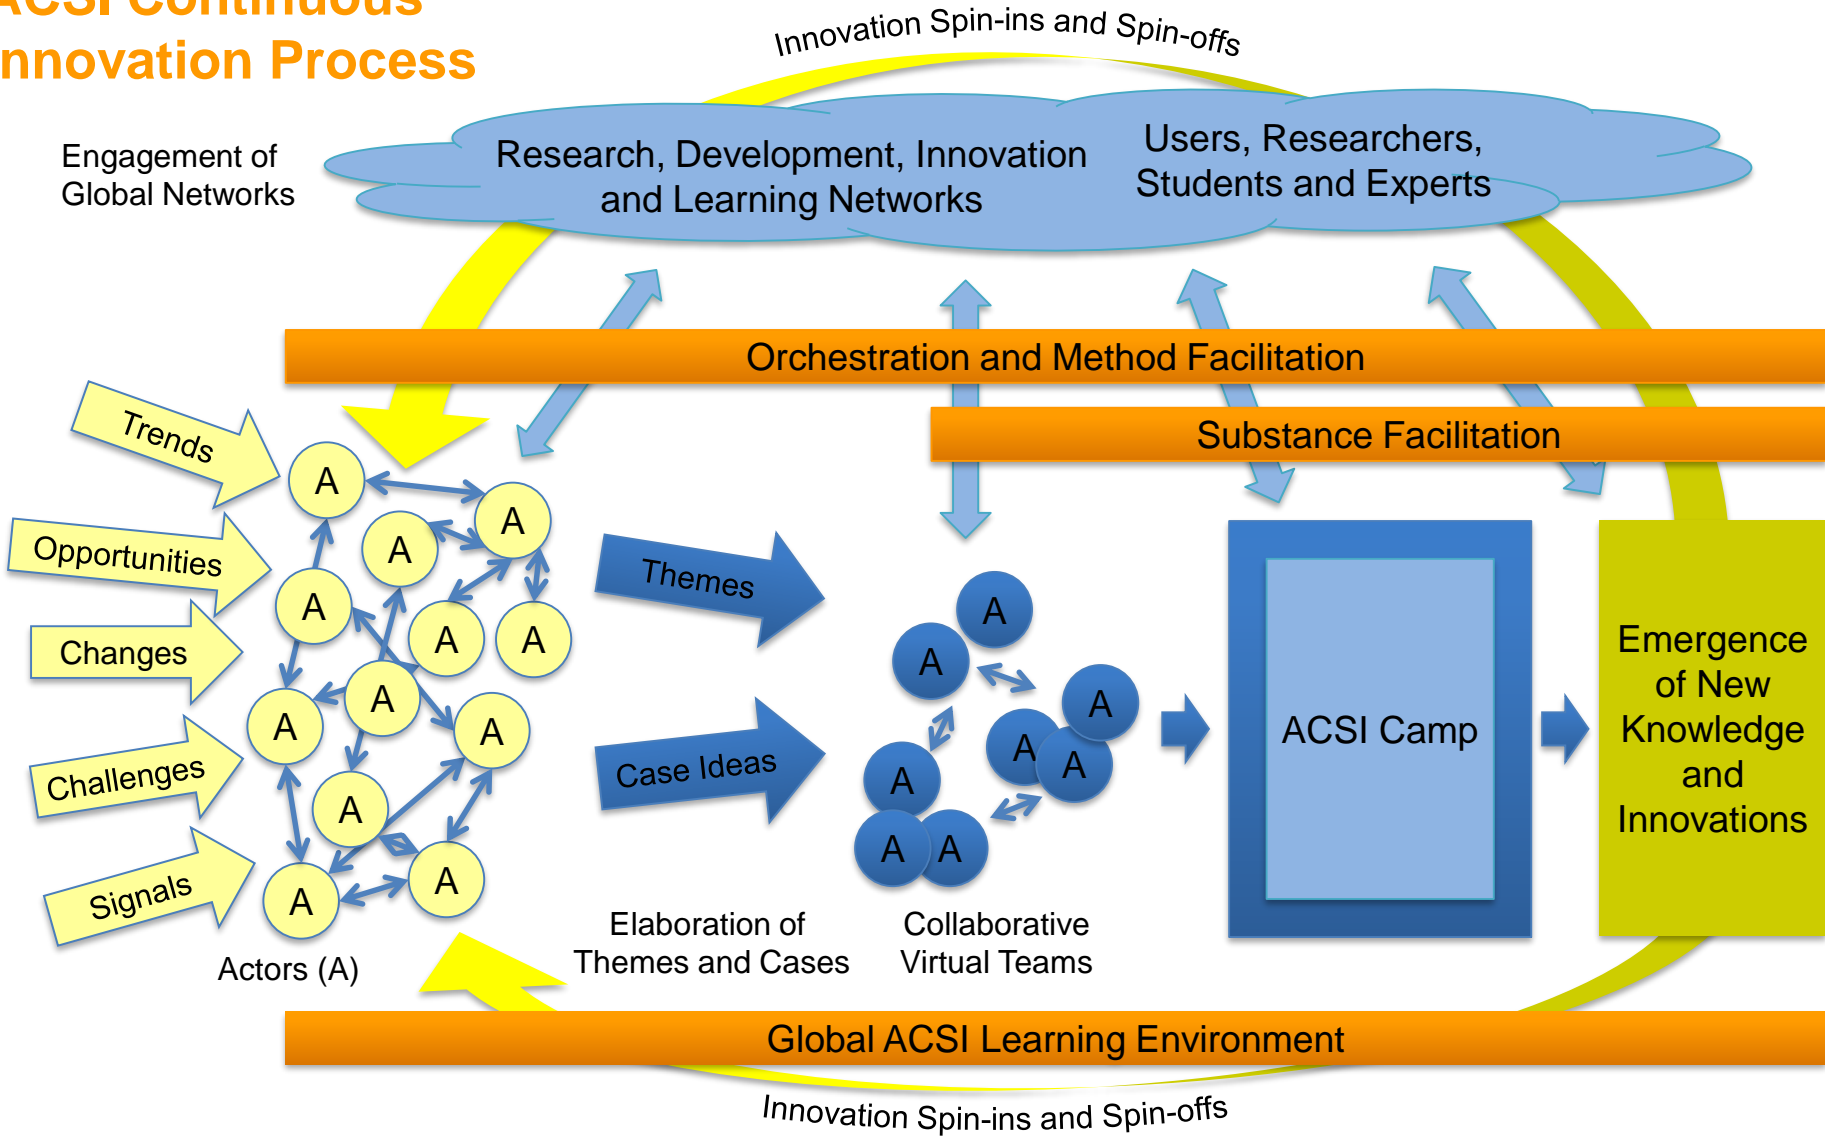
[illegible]
nnovation Process

Innovation Spin-ins and Spin-offs

Engagement of Global Networks

Research, Development, Innovation and Learning Networks

Users, Researchers, Students and Experts

Orchestration and Method Facilitation

Substance Facilitation

Trends

Opportunities

Changes

Challenges

Signals

A A A A A A A A A A A A A A

Actors (A)

Themes

Case Ideas

Elaboration of Themes and Cases

A A A A A A A A A

Collaborative Virtual Teams

ACSI Camp

Emergence of New Knowledge and Innovations

Global ACSI Learning Environment

Innovation Spin-ins and Spin-offs